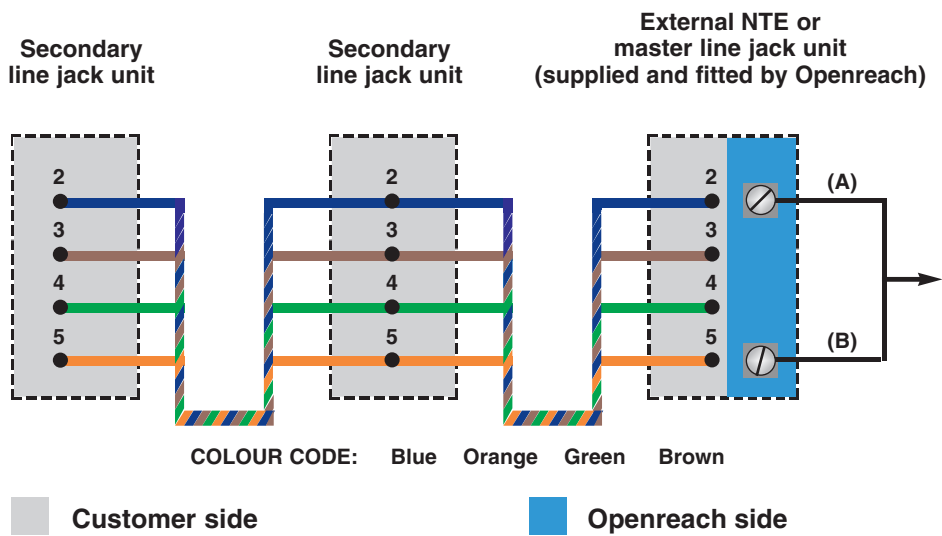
Secondary line jack unit

Secondary line jack unit

External NTE or master line jack unit (supplied and fitted by Openreach)

2
3
4
5

2
3
4
5

2
3
4
5

(A)

(B)

COLOUR CODE: Blue Orange Green Brown

Customer side

Openreach side